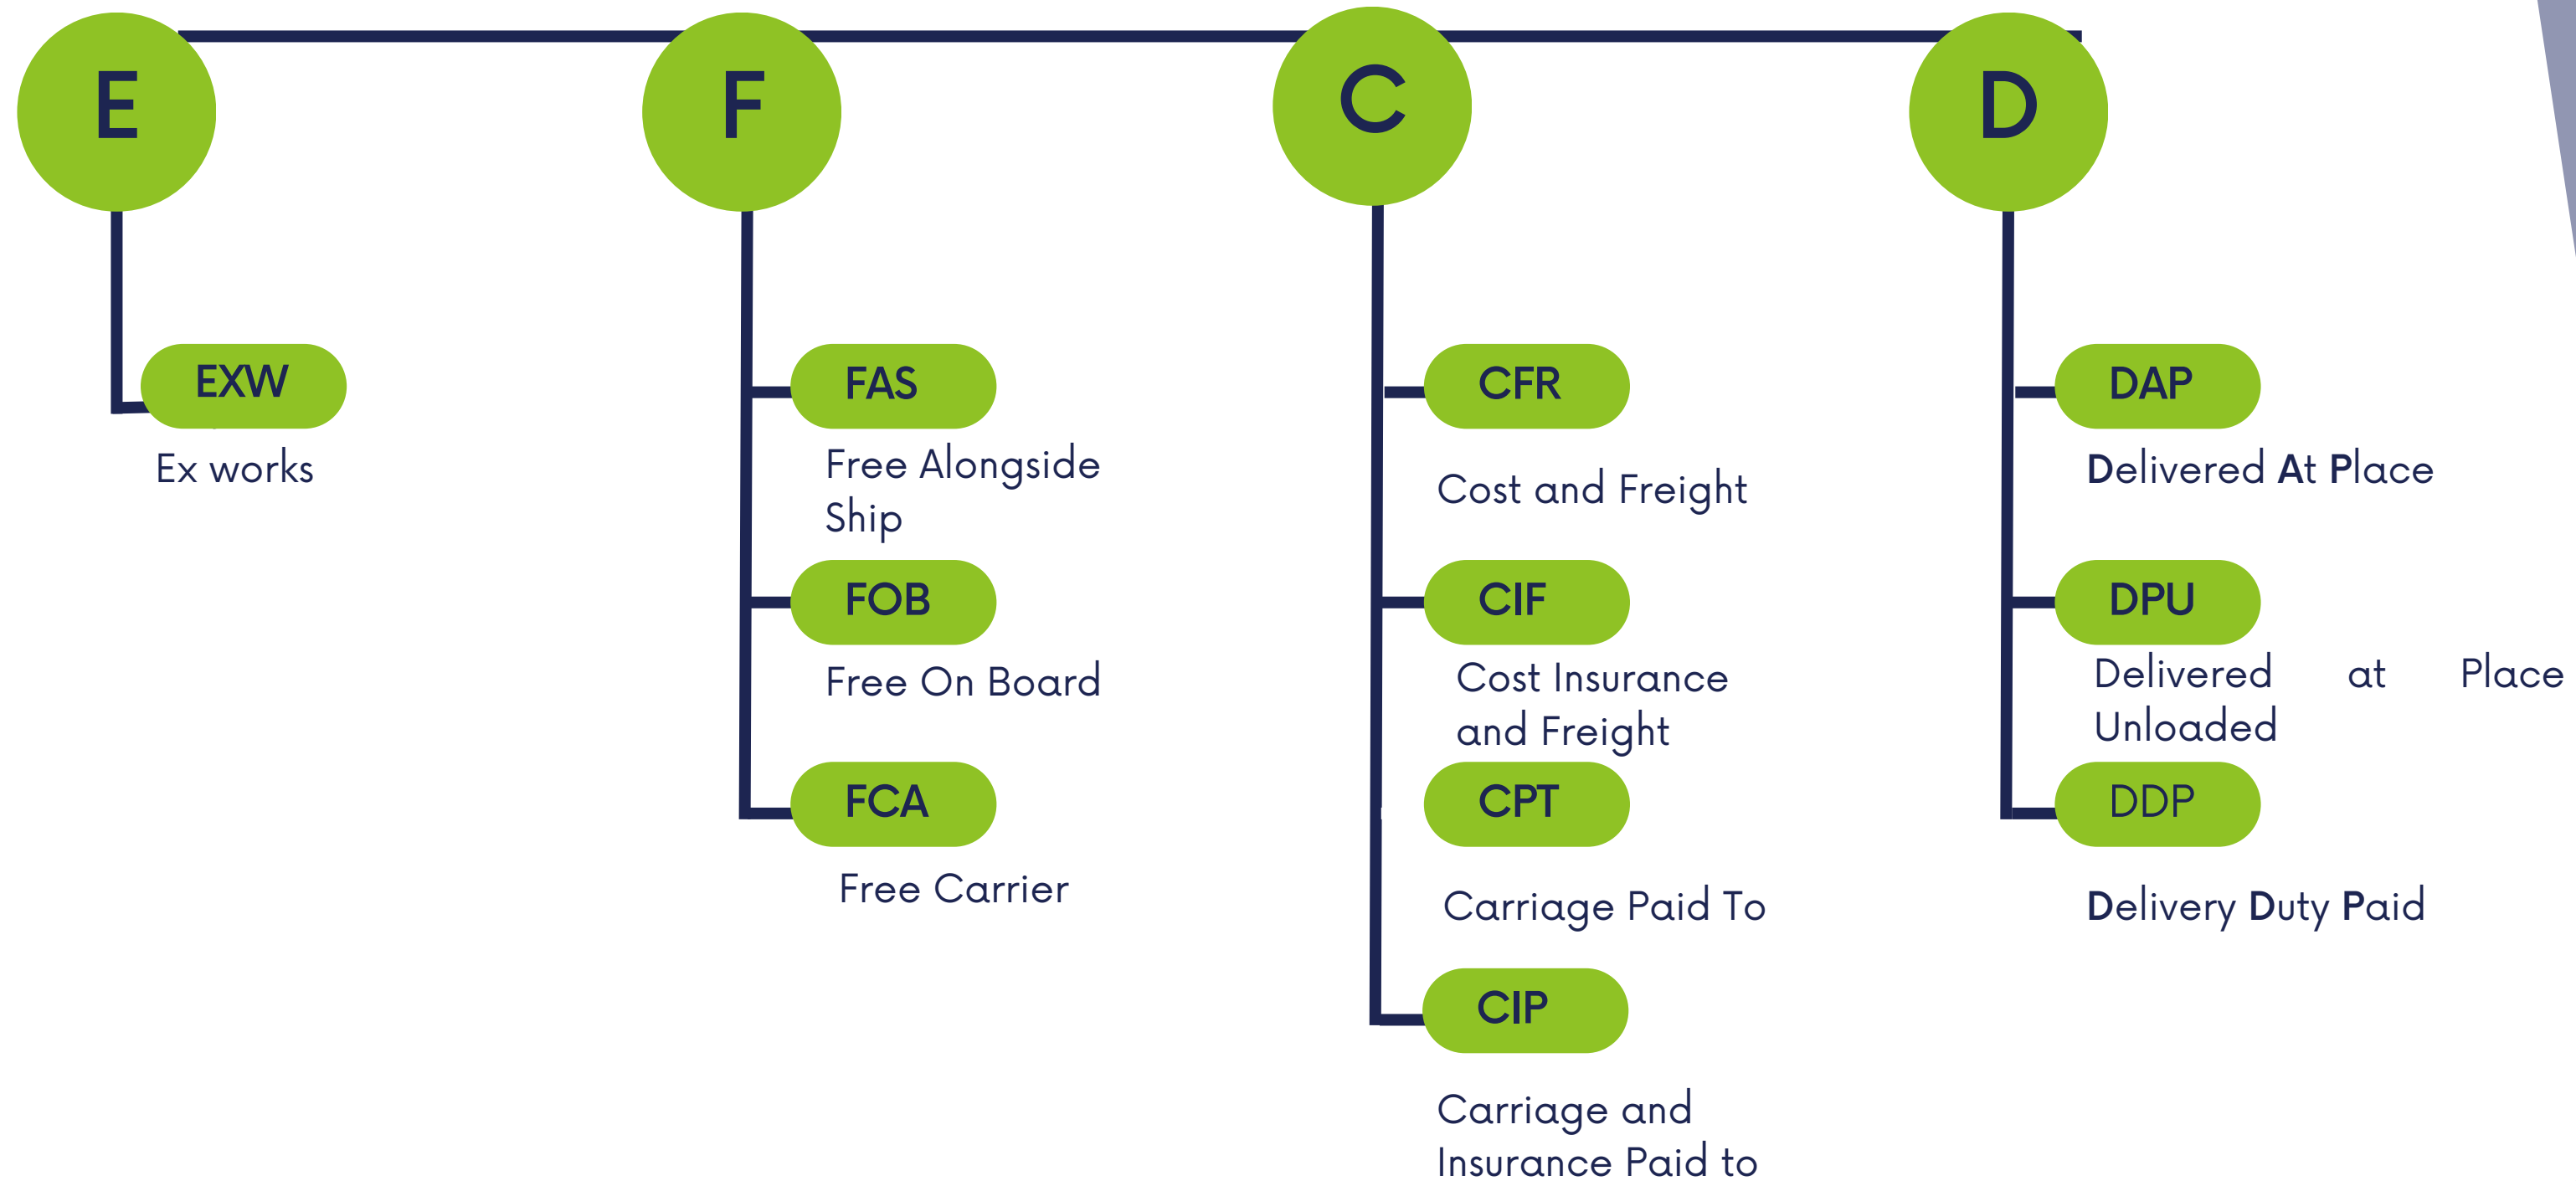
E

EXW

Ex works

F

FAS

Free Alongside Ship

FOB

Free On Board

FCA

Free Carrier

C

CFR

Cost and Freight

CIF

Cost Insurance and Freight

CPT

Carriage Paid To

CIP

Carriage and Insurance Paid to

D

DAP

Delivered At Place

DPU

Delivered at Place Unloaded

DDP

Delivery Duty Paid